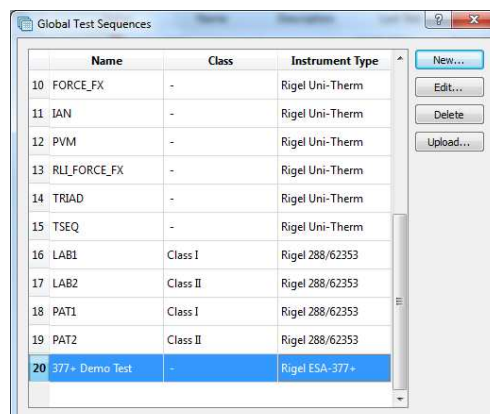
Global Test Sequences

?

| | Name | Class | Instrument Type |
|---|---|---|---|
| 10 | FORCE_FX | - | Rigel Uni-Therm |
| 11 | IAN | - | Rigel Uni-Therm |
| 12 | PVM | - | Rigel Uni-Therm |
| 13 | RLI_FORCE_FX | - | Rigel Uni-Therm |
| 14 | TRIAD | - | Rigel Uni-Therm |
| 15 | TSEQ | - | Rigel Uni-Therm |
| 16 | LAB1 | Class I | Rigel 288/62353 |
| 17 | LAB2 | Class II | Rigel 288/62353 |
| 18 | PAT1 | Class I | Rigel 288/62353 |
| 19 | PAT2 | Class II | Rigel 288/62353 |
| 20 | 377+ Demo Test | - | Rigel ESA-377+ |

New...
Edit...
Delete
Upload...